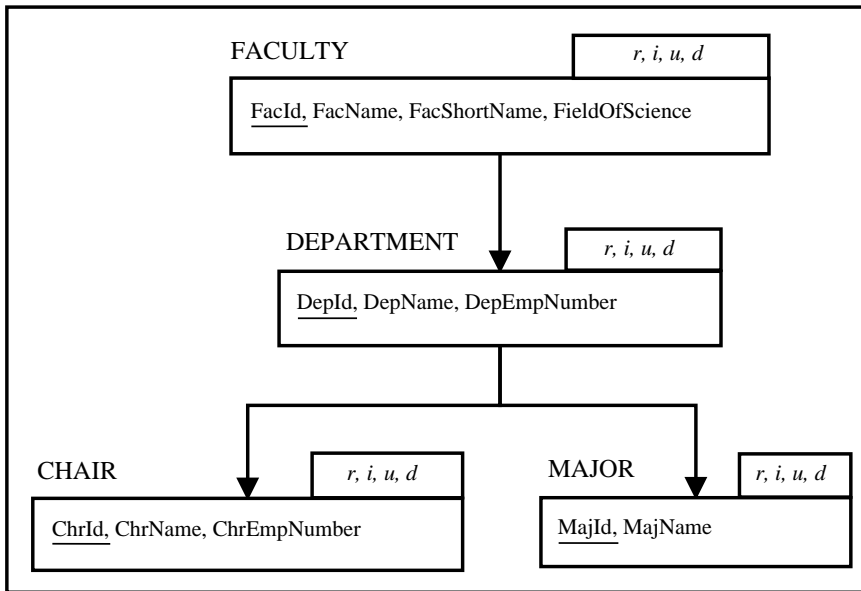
FACULTY

r, i, u, d

FacId, FacName, FacShortName, FieldOfScience

DEPARTMENT

r, i, u, d

DepId, DepName, DepEmpNumber

CHAIR

r, i, u, d

ChrId, ChrName, ChrEmpNumber

MAJOR

r, i, u, d

MajId, MajName